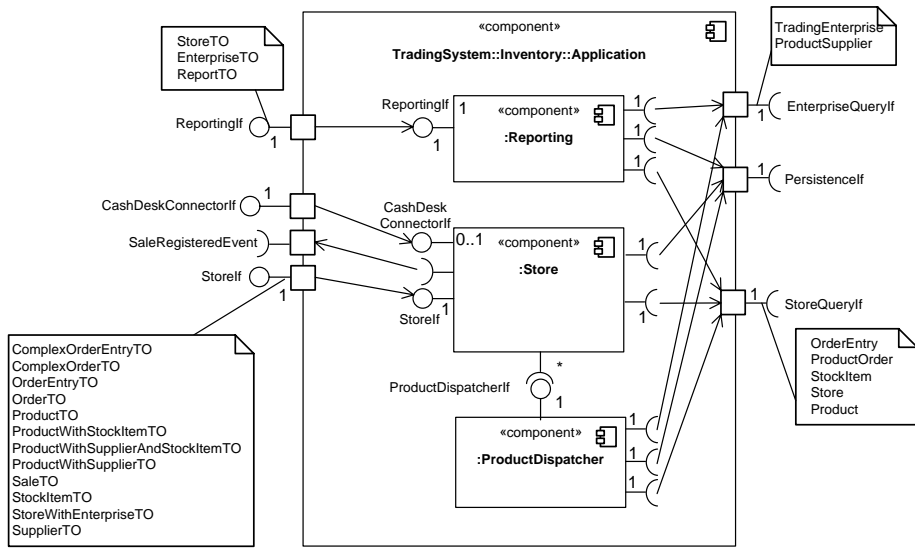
«component»
TradingSystem::Inventory::Application

StoreTO
EnterpriseTO
ReportTO

TradingEnterprise
ProductSupplier

ReportingIf
1

ReportingIf
1
1
«component»
:Reporting

1
1
1

EnterpriseQueryIf
1

1
PersistenceIf

CashDeskConnectorIf
1

CashDesk
ConnectorIf
0..1
«component»
:Store

SaleRegisteredEvent

StoreIf
1

StoreIf
1

1
1

1
StoreQueryIf

ComplexOrderEntryTO
ComplexOrderTO
OrderEntryTO
OrderTO
ProductTO
ProductWithStockItemTO
ProductWithSupplierAndStockItemTO
ProductWithSupplierTO
SaleTO
StockItemTO
StoreWithEnterpriseTO
SupplierTO

*
ProductDispatcherIf
1

«component»
:ProductDispatcher

1
1
1

OrderEntry
ProductOrder
StockItem
Store
Product